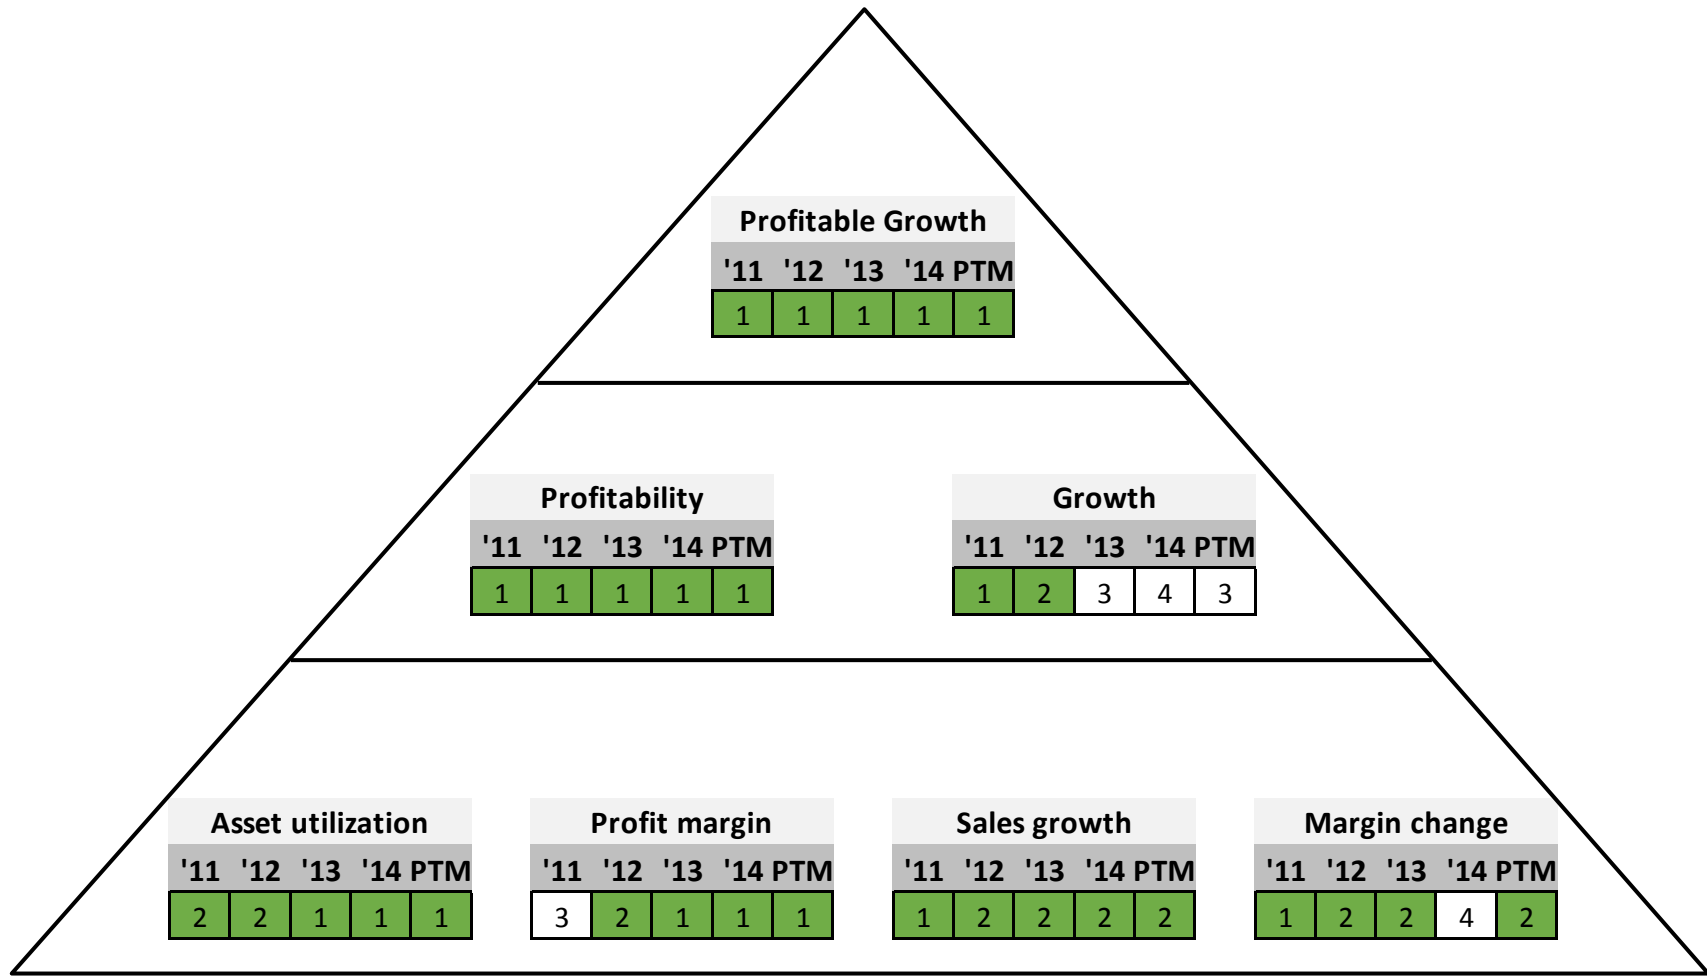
Profitable Growth

| '11 | '12 | '13 | '14 | PTM |
|---|---|---|---|---|
| 1 | 1 | 1 | 1 | 1 |

Profitability

| '11 | '12 | '13 | '14 | PTM |
|---|---|---|---|---|
| 1 | 1 | 1 | 1 | 1 |

Growth

| '11 | '12 | '13 | '14 | PTM |
|---|---|---|---|---|
| 1 | 2 | 3 | 4 | 3 |

Asset utilization

| '11 | '12 | '13 | '14 | PTM |
|---|---|---|---|---|
| 2 | 2 | 1 | 1 | 1 |

Profit margin

| '11 | '12 | '13 | '14 | PTM |
|---|---|---|---|---|
| 3 | 2 | 1 | 1 | 1 |

Sales growth

| '11 | '12 | '13 | '14 | PTM |
|---|---|---|---|---|
| 1 | 2 | 2 | 2 | 2 |

Margin change

| '11 | '12 | '13 | '14 | PTM |
|---|---|---|---|---|
| 1 | 2 | 2 | 4 | 2 |